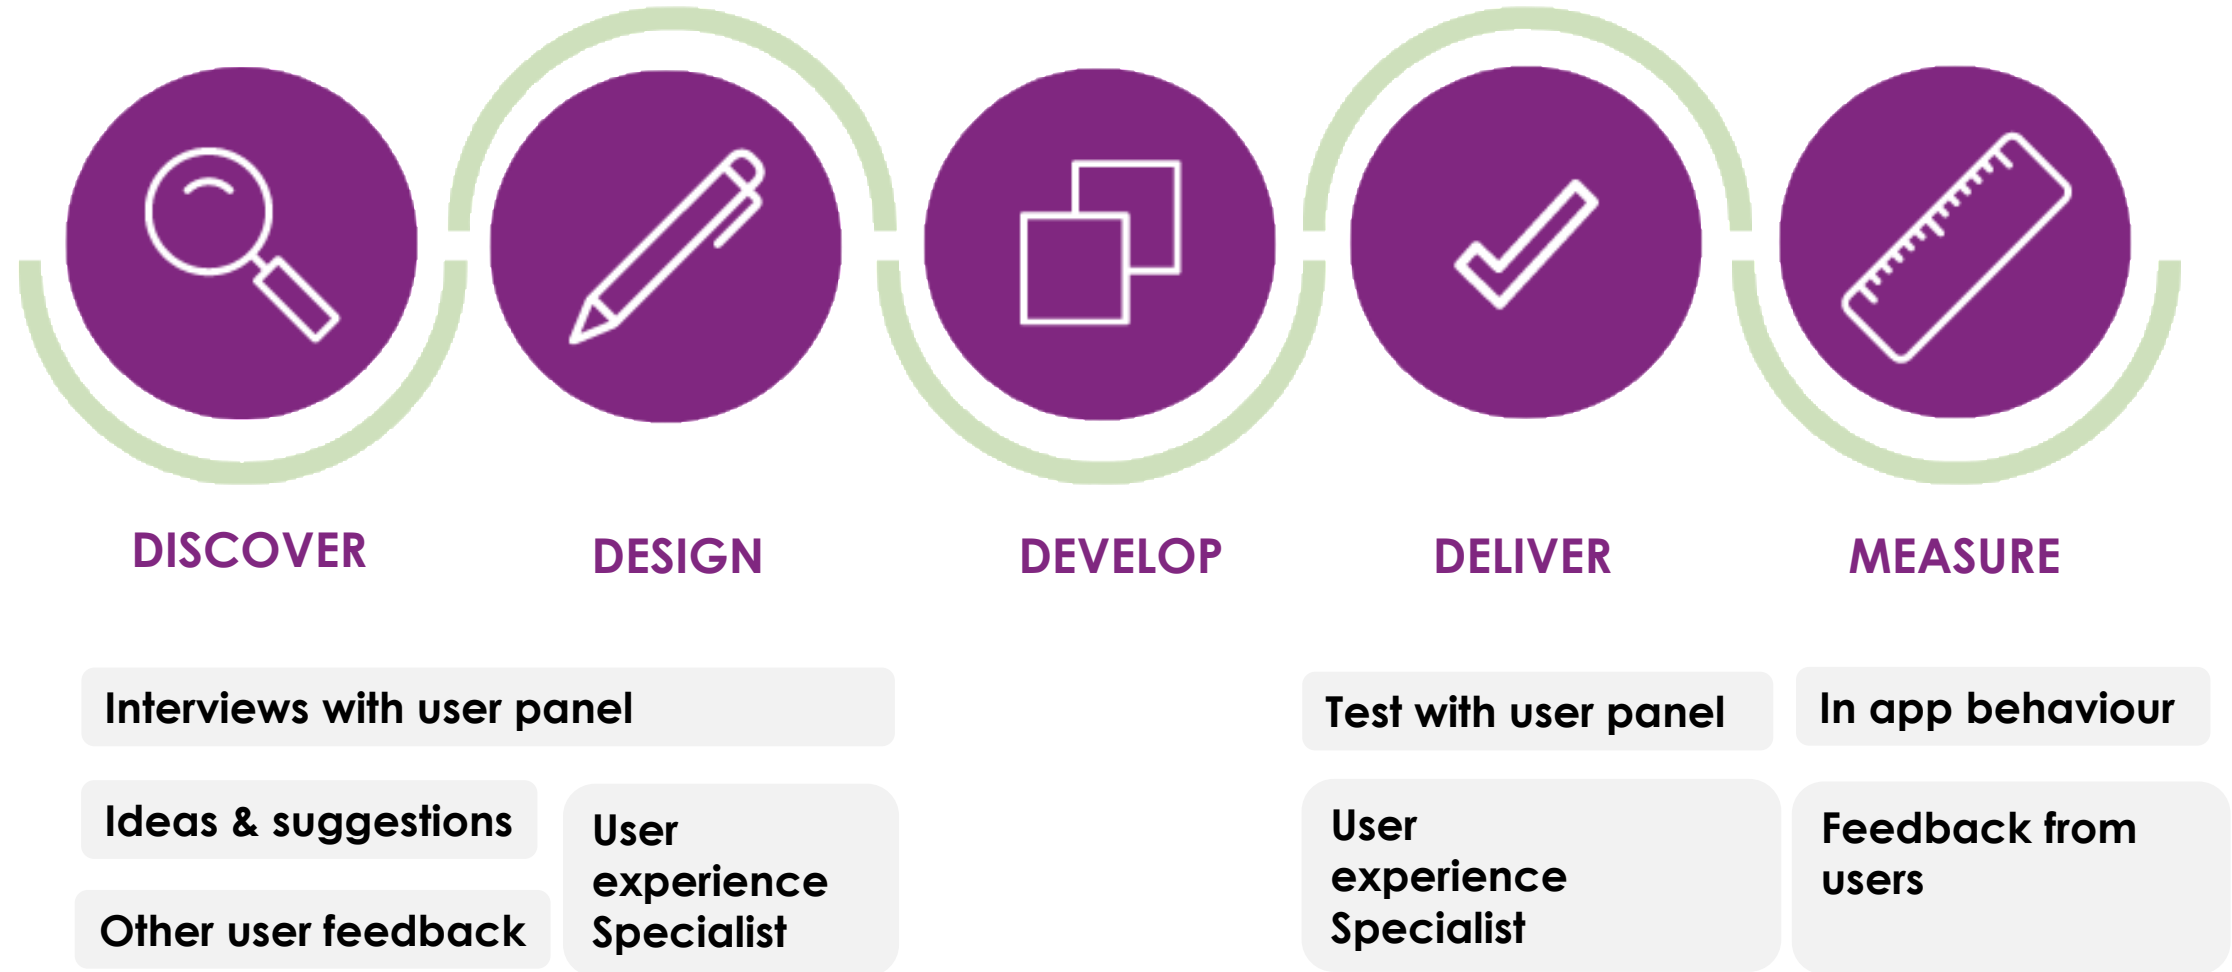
DISCOVER

DESIGN

DEVELOP

DELIVER

MEASURE

Interviews with user panel

Ideas & suggestions

Other user feedback

User experience Specialist

Test with user panel

User experience Specialist

In app behaviour

Feedback from users